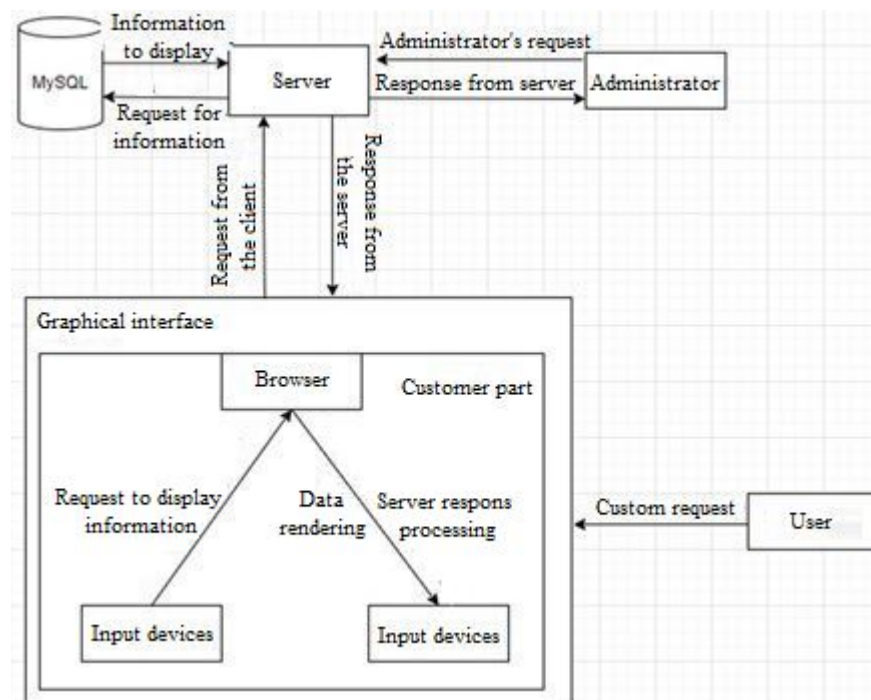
Information to display

MySQL

Request for information

Server

Administrator's request

Response from server

Administrator

Request from the client

Response from the server

Graphical interface

Browser

Customer part

Request to display information

Data rendering

Server respons processing

Custom request

User

Input devices

Input devices